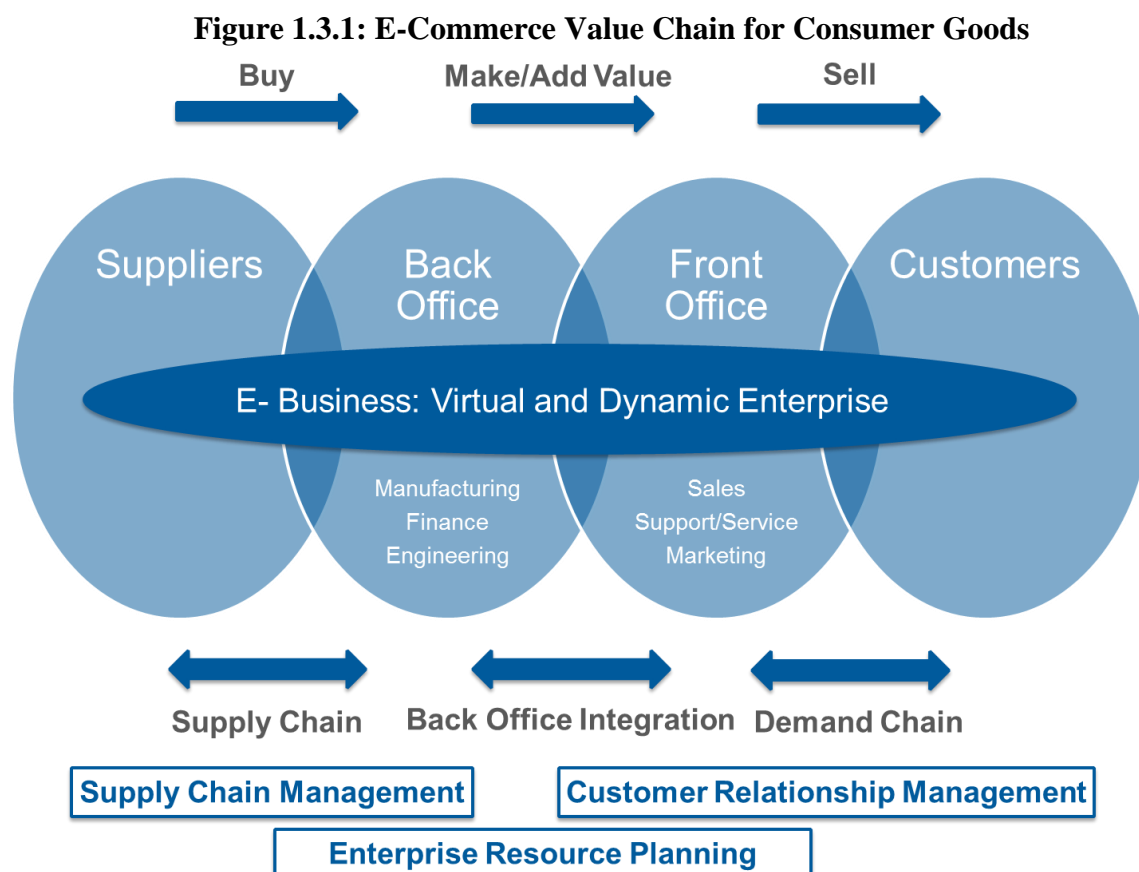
Figure 1.3.1: E-Commerce Value Chain for Consumer Goods

Buy

Make/Add Value

Sell

Suppliers

Back Office

Front Office

Customers

E- Business: Virtual and Dynamic Enterprise

Manufacturing
Finance
Engineering

Sales
Support/Service
Marketing

Supply Chain

Back Office Integration

Demand Chain

Supply Chain Management

Customer Relationship Management

Enterprise Resource Planning